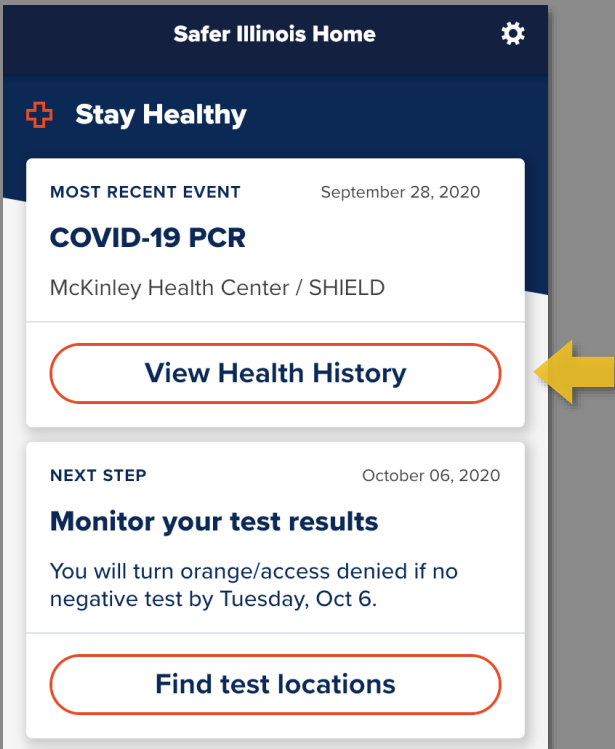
Safer Illinois Home

Stay Healthy

MOST RECENT EVENT September 28, 2020

COVID-19 PCR

McKinley Health Center / SHIELD

View Health History

NEXT STEP October 06, 2020

Monitor your test results

You will turn orange/access denied if no negative test by Tuesday, Oct 6.

Find test locations